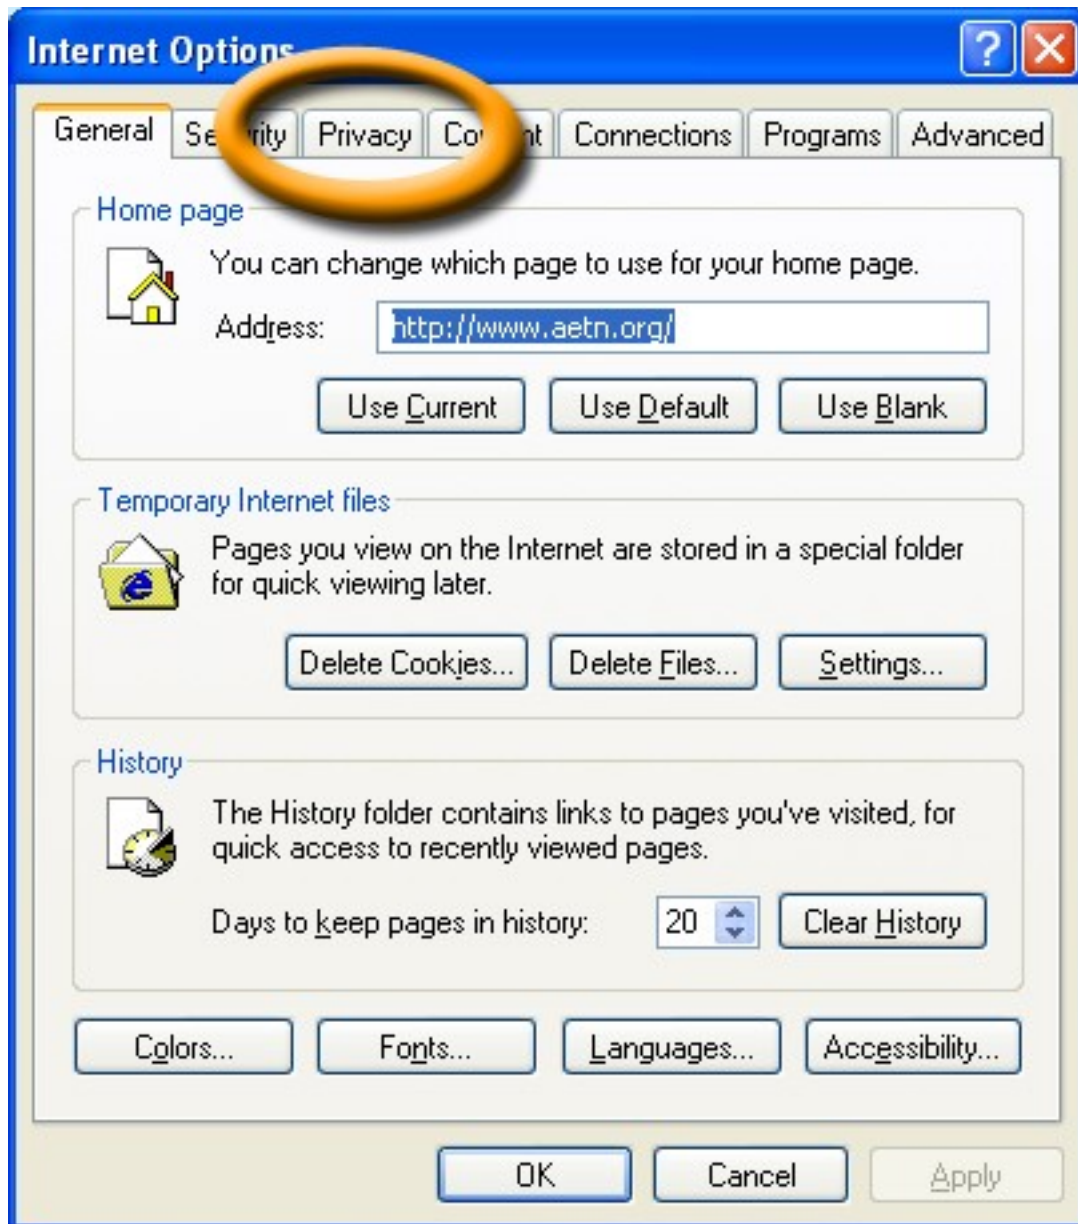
Internet Options

?

General | Se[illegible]rity | Privacy | Co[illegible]nt | Connections | Programs | Advanced

Home page

You can change which page to use for your home page.

Address: http://www.aetn.org/

Use Current | Use Default | Use Blank

Temporary Internet files

Pages you view on the Internet are stored in a special folder for quick viewing later.

Delete Cookies... | Delete Files... | Settings...

History

The History folder contains links to pages you've visited, for quick access to recently viewed pages.

Days to keep pages in history: 20 | Clear History

Colors... | Fonts... | Languages... | Accessibility...

OK | Cancel | Apply